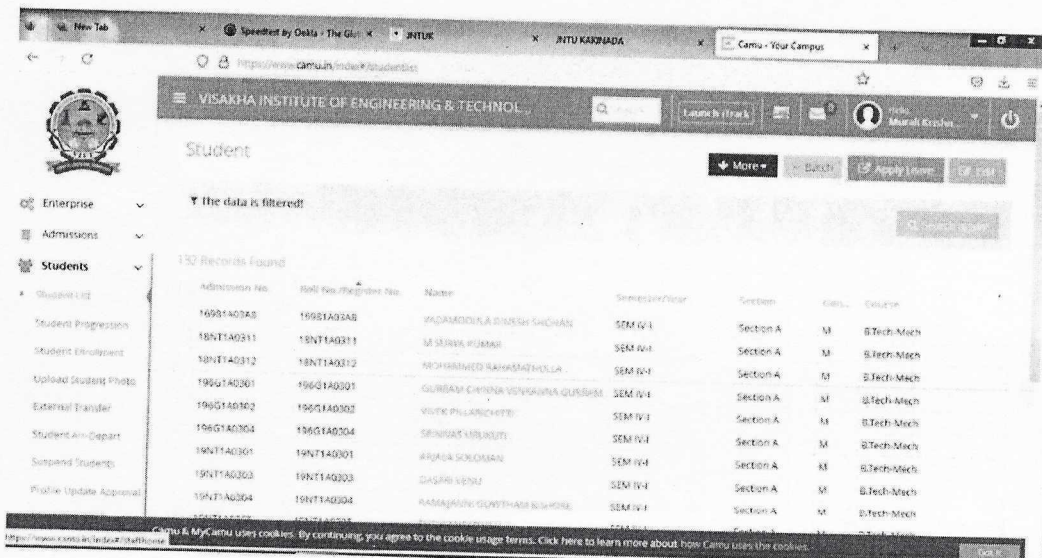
New Tab | Speedtest by Ookla - The Gl... | JNTUK | JNTU KAKINADA | Camu - Your Campus

https://www.camu.in/index#/studentlist

VISAKHA INSTITUTE OF ENGINEERING & TECHNOL...

Launch iTrack

Hello Murali Krishn...

Student

More ▾ | Batch | Apply Leave | Edit

▼ The data is filtered!

Enterprise

Admissions

Students

Student List

Student Progression

Student Enrollment

Upload Student Photo

External Transfer

Student Arr-Depart

Suspend Students

Profile Update Approval

132 Records Found

| Admission No. | Roll No./Register No. | Name | Semester/Year | Section | Gen... | Course |
|---|---|---|---|---|---|---|
| 16981A03A8 | 16981A03A8 | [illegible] | SEM IV-I | Section A | M | B.Tech-Mech |
| 18NT1A0311 | 18NT1A0311 | M SURYA KUMAR | SEM IV-I | Section A | M | B.Tech-Mech |
| 18NT1A0312 | 18NT1A0312 | MOHAMMED RAHAMATHULLA | SEM IV-I | Section A | M | B.Tech-Mech |
| 196G1A0301 | 196G1A0301 | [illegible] | SEM IV-I | Section A | M | B.Tech-Mech |
| 196G1A0302 | 196G1A0302 | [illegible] | SEM IV-I | Section A | M | B.Tech-Mech |
| 196G1A0304 | 196G1A0304 | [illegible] | SEM IV-I | Section A | M | B.Tech-Mech |
| 19NT1A0301 | 19NT1A0301 | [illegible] | SEM IV-I | Section A | M | B.Tech-Mech |
| 19NT1A0303 | 19NT1A0303 | DASARI VENU | SEM IV-I | Section A | M | B.Tech-Mech |
| 19NT1A0304 | 19NT1A0304 | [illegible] | SEM IV-I | Section A | M | B.Tech-Mech |

Camu & MyCamu uses cookies. By continuing, you agree to the cookie usage terms. Click here to learn more about how Camu uses the cookies.

Got it

https://www.camu.in/index#/staffhome